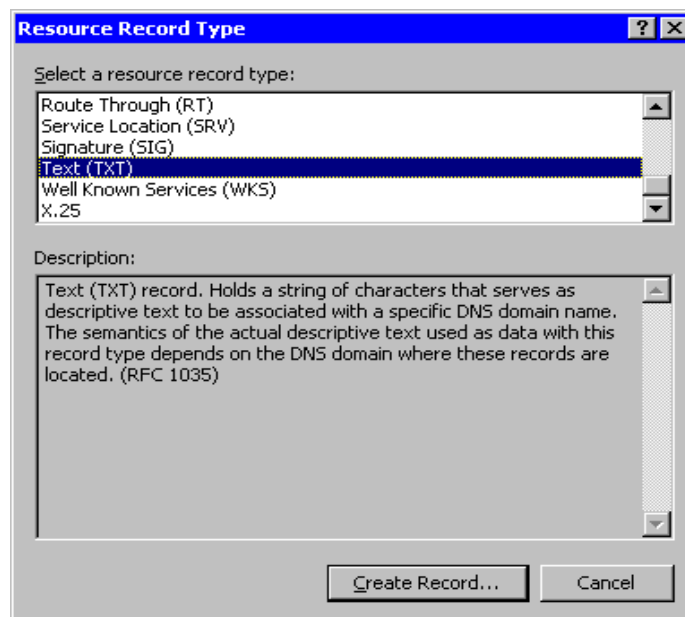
Resource Record Type

? X

Select a resource record type:

Route Through (RT)
Service Location (SRV)
Signature (SIG)
Text (TXT)
Well Known Services (WKS)
X.25

Description:

Text (TXT) record. Holds a string of characters that serves as descriptive text to be associated with a specific DNS domain name. The semantics of the actual descriptive text used as data with this record type depends on the DNS domain where these records are located. (RFC 1035)

Create Record...

Cancel